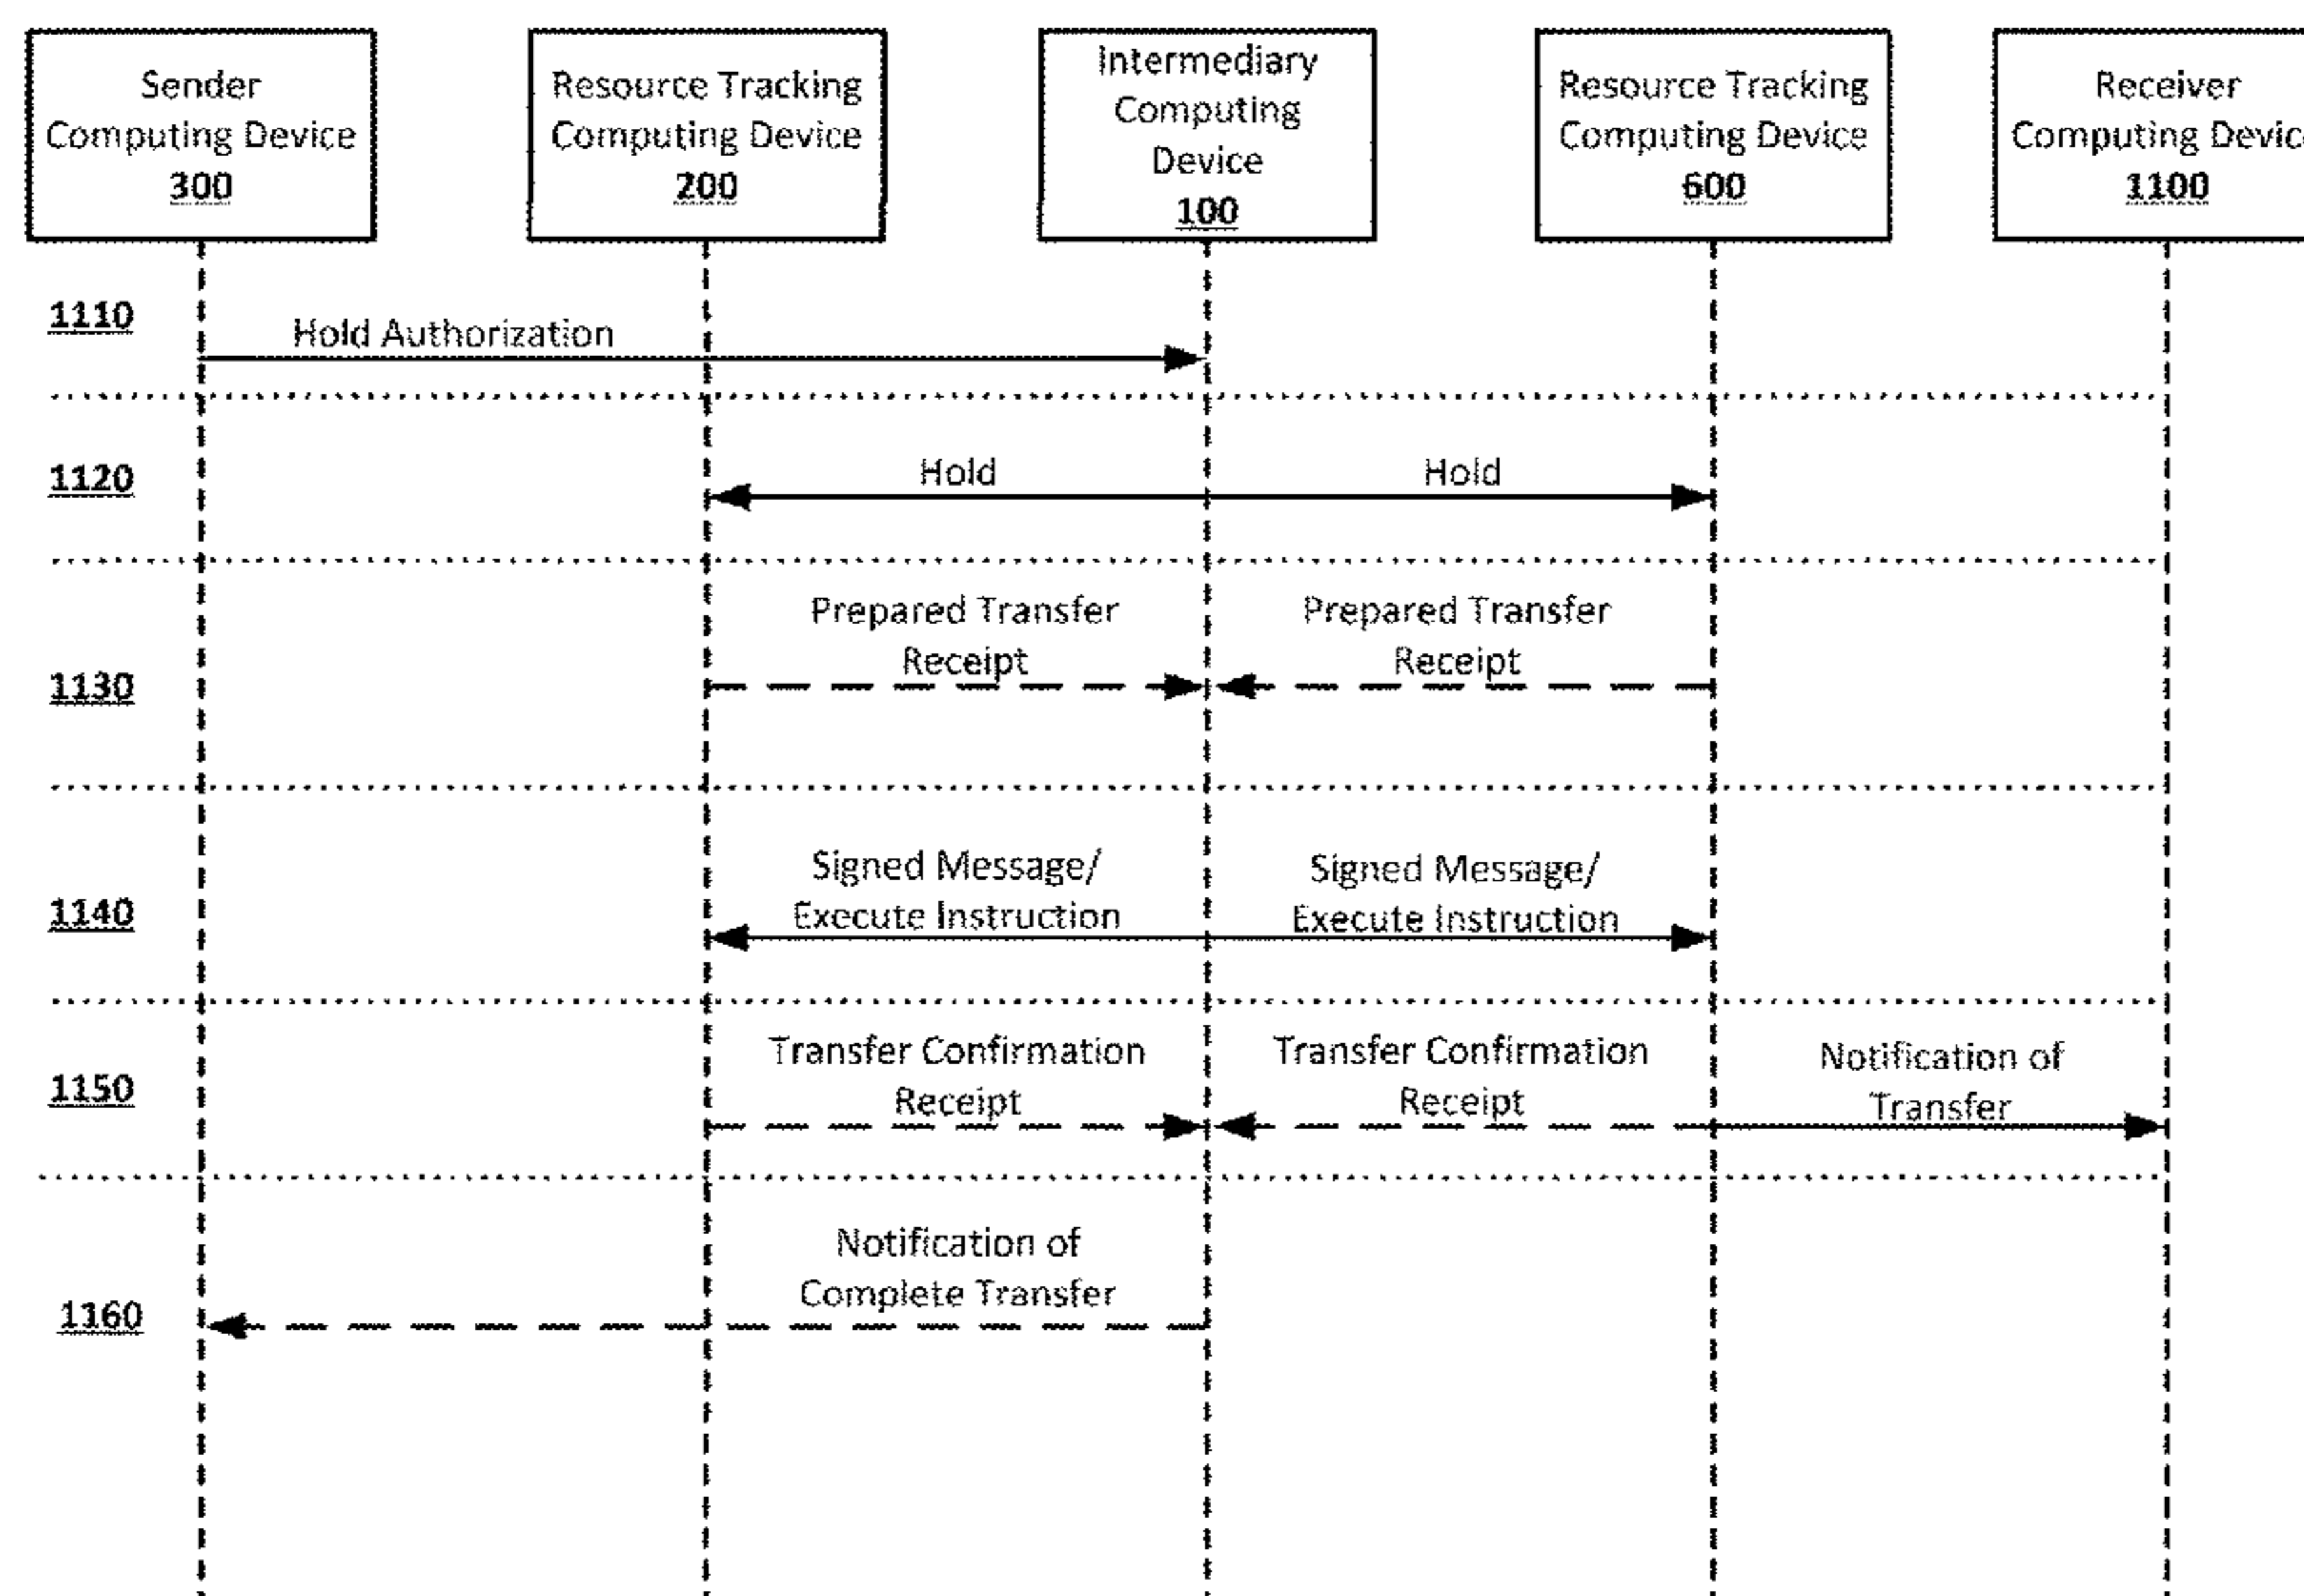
Sender Computing Device 300

Resource Tracking Computing Device 200

Intermediary Computing Device 100

Resource Tracking Computing Device 600

Receiver Computing Devic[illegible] 1100

1110 Hold Authorization

1120 Hold Hold

1130 Prepared Transfer Receipt Prepared Transfer Receipt

1140 Signed Message/ Execute Instruction Signed Message/ Execute Instruction

1150 Transfer Confirmation Receipt Transfer Confirmation Receipt Notification of Transfer

1160 Notification of Complete Transfer